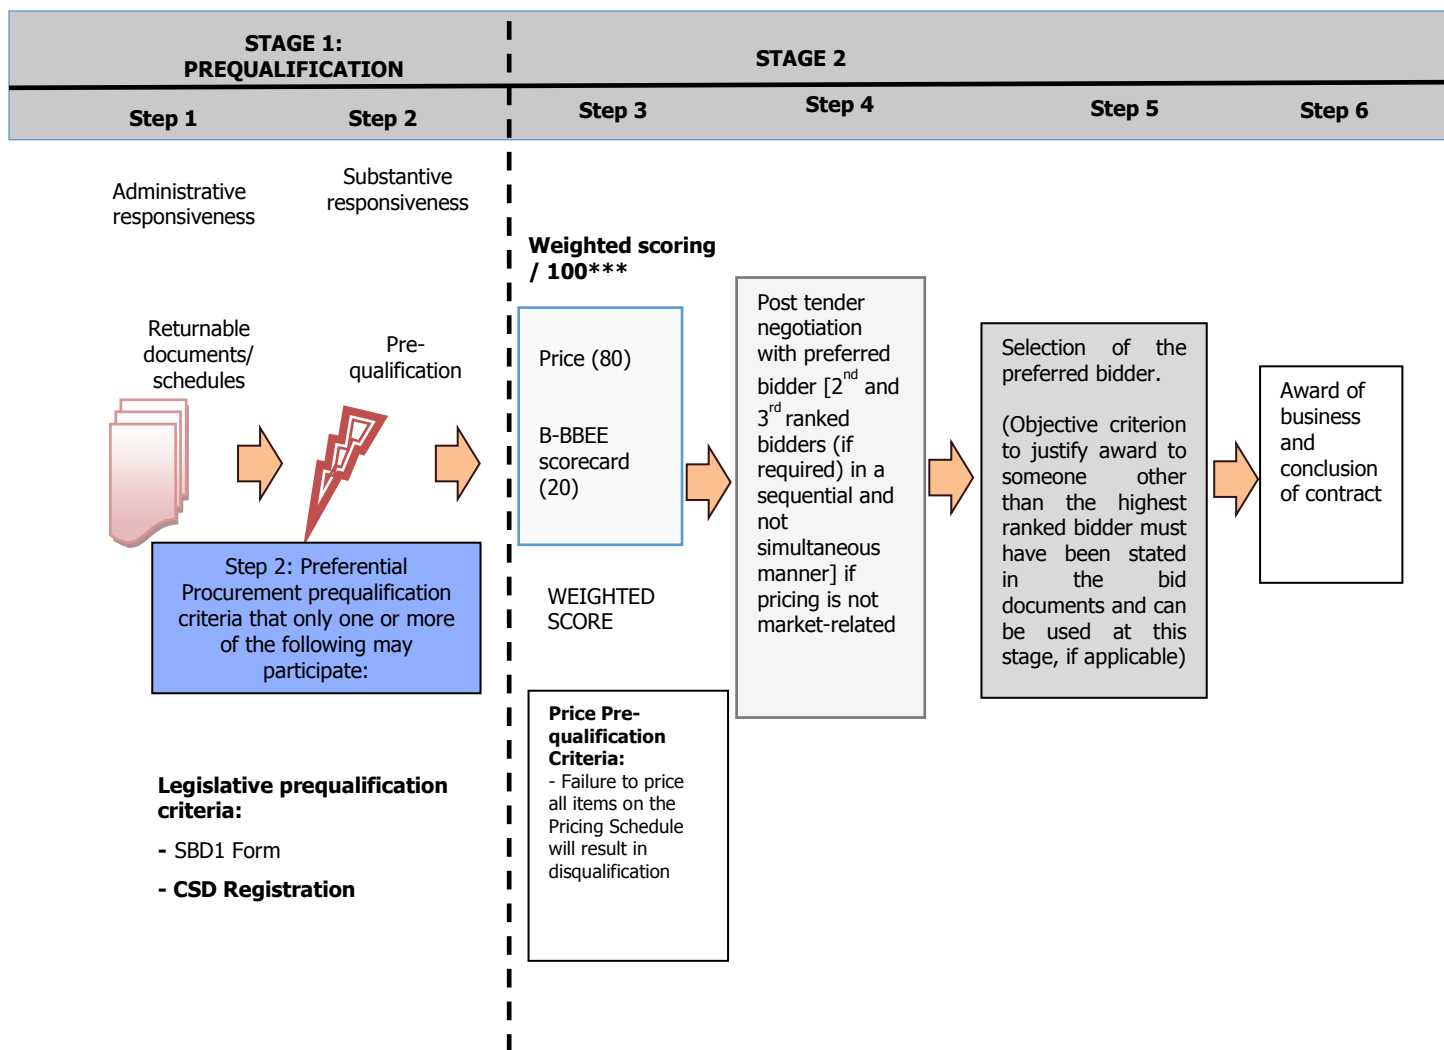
STAGE 1: PREQUALIFICATION

STAGE 2

Step 1

Step 2

Step 3

Step 4

Step 5

Step 6

Administrative responsiveness

Substantive responsiveness

Weighted scoring / 100***

Returnable documents/ schedules

Pre-qualification

Price (80)

B-BBEE scorecard (20)

Post tender negotiation with preferred bidder [$2^{nd}$ and $3^{rd}$ ranked bidders (if required) in a sequential and not simultaneous manner] if pricing is not market-related

Selection of the preferred bidder.

(Objective criterion to justify award to someone other than the highest ranked bidder must have been stated in the bid documents and can be used at this stage, if applicable)

Award of business and conclusion of contract

Step 2: Preferential Procurement prequalification criteria that only one or more of the following may participate:

WEIGHTED SCORE

Price Pre-qualification Criteria:
- Failure to price all items on the Pricing Schedule will result in disqualification

Legislative prequalification criteria:

- SBD1 Form

- CSD Registration